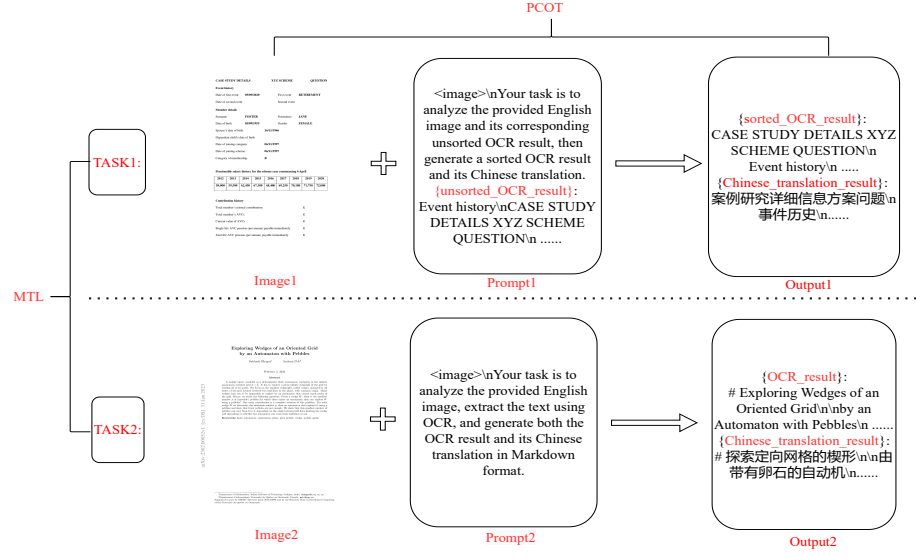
PCOT

MTL

TASK1:

CASE STUDY DETAILS XYZ SCHEME QUESTION

Event history

Image1

<image>\nYour task is to analyze the provided English image and its corresponding unsorted OCR result, then generate a sorted OCR result and its Chinese translation. {unsorted_OCR_result}: Event history\nCASE STUDY DETAILS XYZ SCHEME QUESTION\n ......

Prompt1

{sorted_OCR_result}: CASE STUDY DETAILS XYZ SCHEME QUESTION\n Event history\n .....
{Chinese_translation_result}: 案例研究详细信息方案问题\n 事件历史\n......

Output1

TASK2:

Exploring Wedges of an Oriented Grid by an Automaton with Pebbles

Image2

<image>\nYour task is to analyze the provided English image, extract the text using OCR, and generate both the OCR result and its Chinese translation in Markdown format.

Prompt2

{OCR_result}: # Exploring Wedges of an Oriented Grid\n\nby an Automaton with Pebbles\n ......
{Chinese_translation_result}: # 探索定向网格的楔形\n\n由带有卵石的自动机\n......

Output2